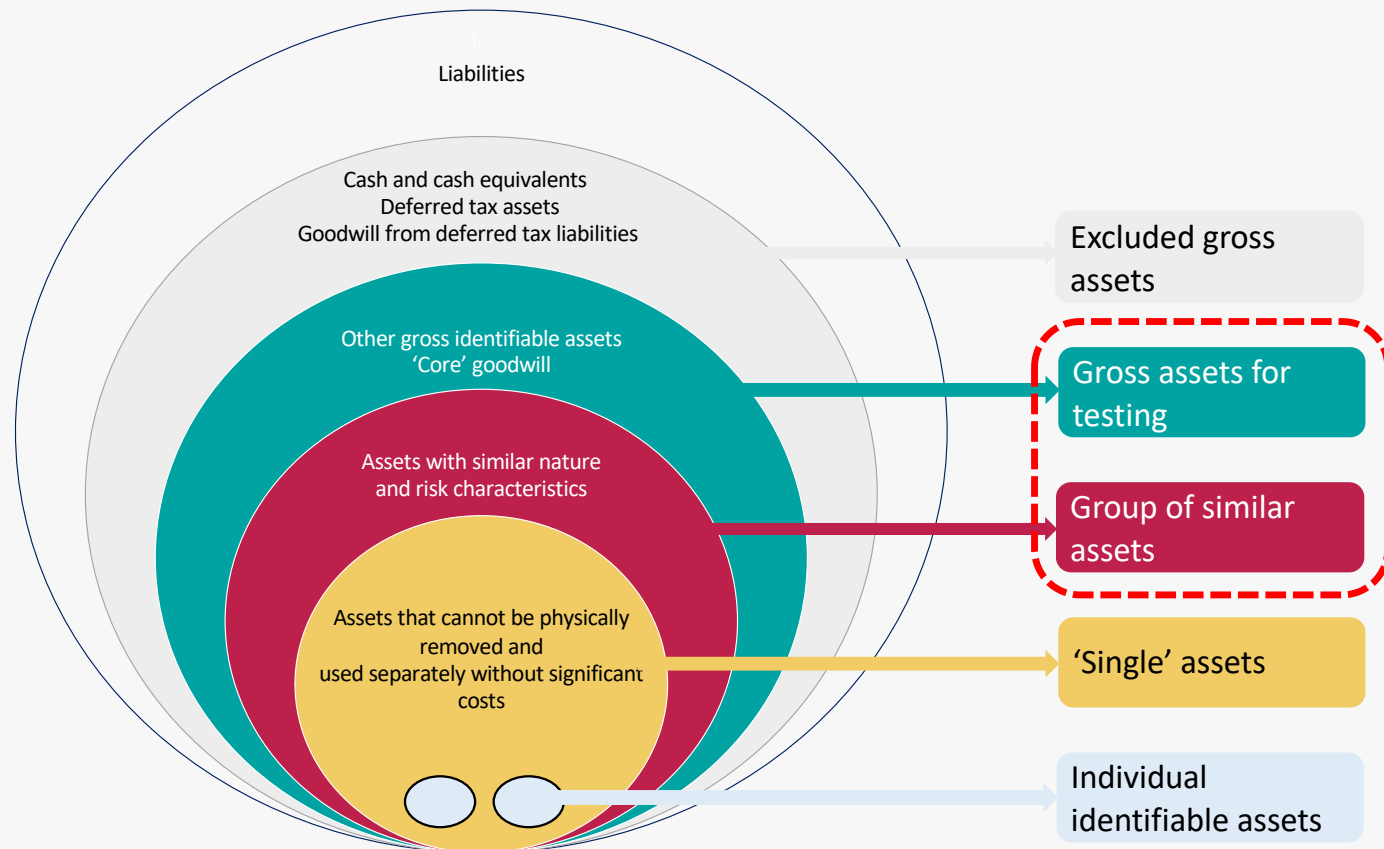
Liabilities

Cash and cash equivalents
Deferred tax assets
Goodwill from deferred tax liabilities

Other gross identifiable assets
'Core' goodwill

Assets with similar nature and risk characteristics

Assets that cannot be physically removed and used separately without significant costs

Excluded gross assets

Gross assets for testing

Group of similar assets

'Single' assets

Individual identifiable assets